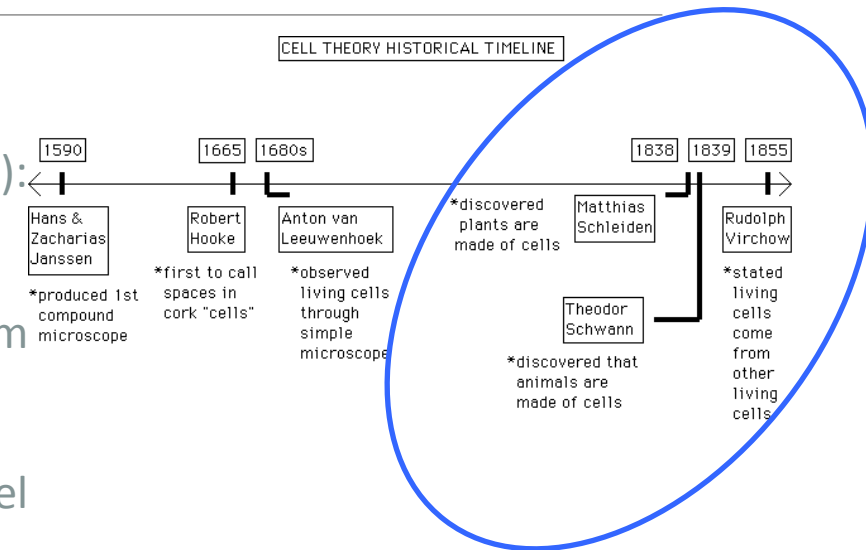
CELL THEORY HISTORICAL TIMELINE

):

m

el

1590

Hans & Zacharias Janssen

*produced 1st compound microscope

1665

Robert Hooke

*first to call spaces in cork "cells"

1680s

Anton van Leeuwenhoek

*observed living cells through simple microscope

*discovered plants are made of cells

1838

Matthias Schleiden

1839

Theodor Schwann

*discovered that animals are made of cells

1855

Rudolph Virchow

*stated living cells come from other living cells